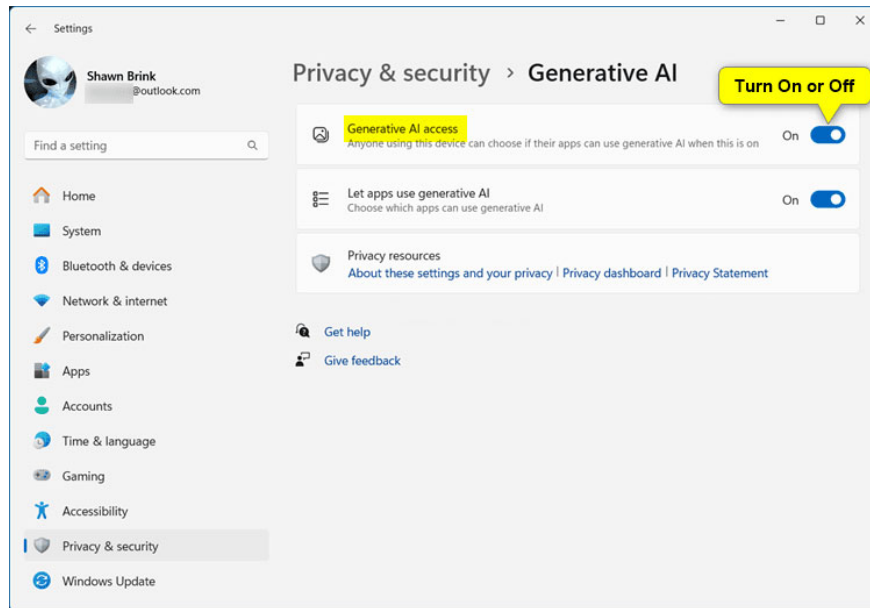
Settings

Shawn Brink
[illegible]@outlook.com

Find a setting

Home
System
Bluetooth & devices
Network & internet
Personalization
Apps
Accounts
Time & language
Gaming
Accessibility
Privacy & security
Windows Update

Privacy & security > Generative AI

Turn On or Off

Generative AI access
Anyone using this device can choose if their apps can use generative AI when this is on
On

Let apps use generative AI
Choose which apps can use generative AI
On

Privacy resources
About these settings and your privacy | Privacy dashboard | Privacy Statement

Get help
Give feedback